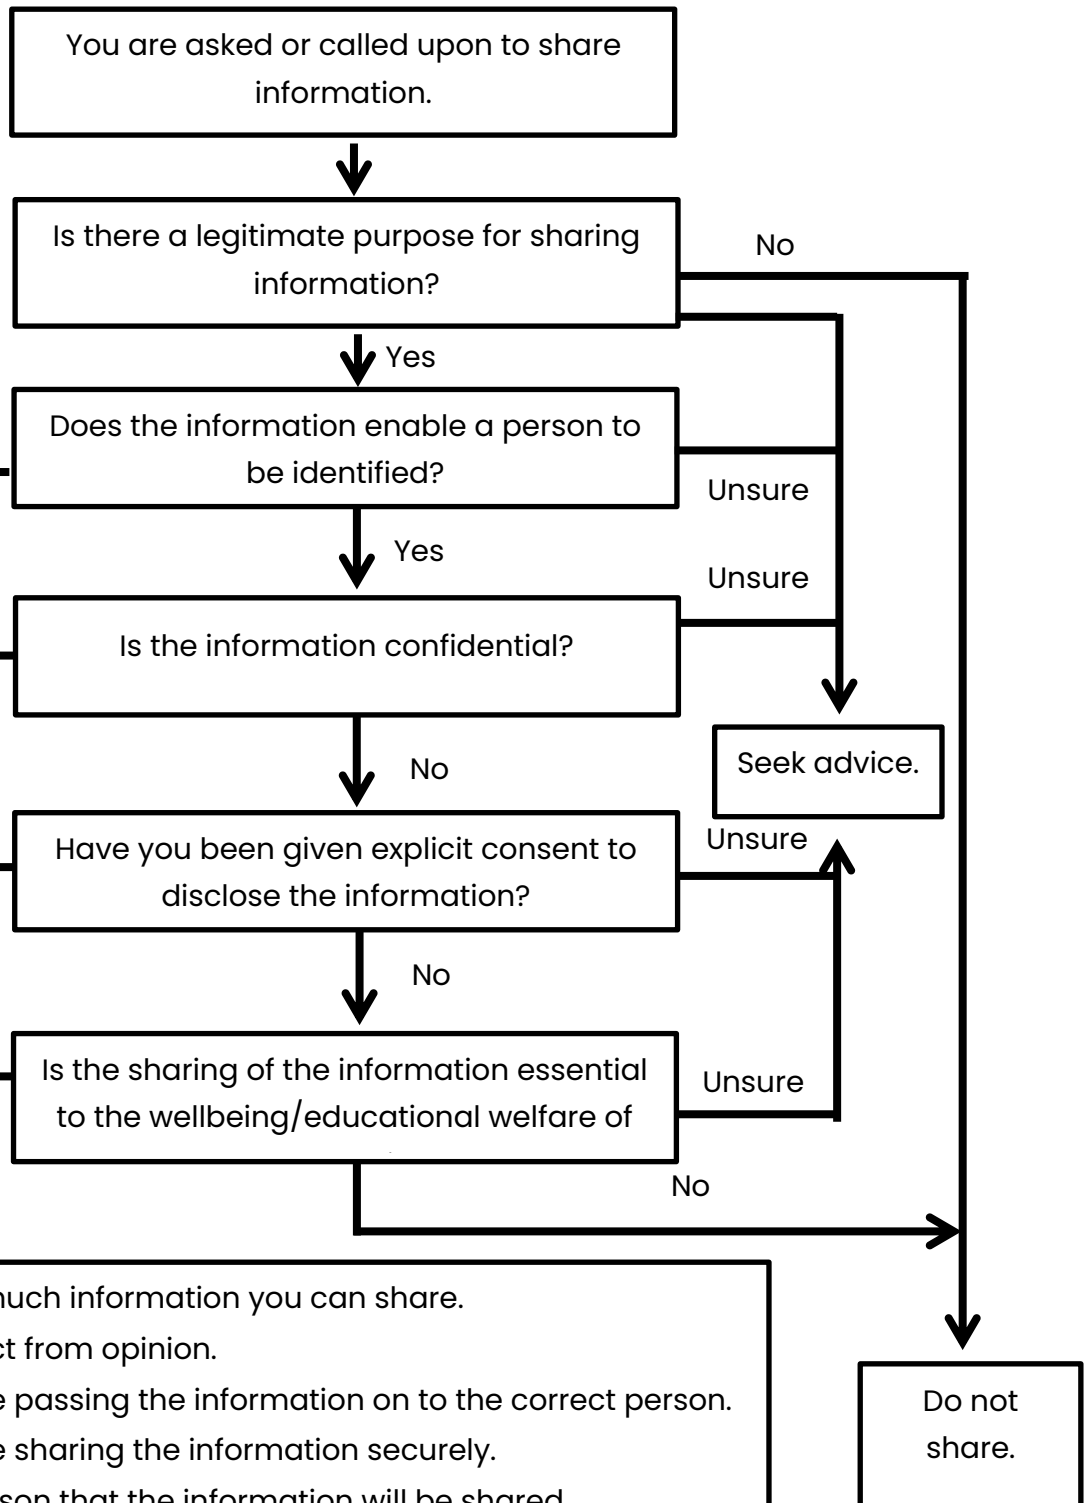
You are asked or called upon to share information.

Is there a legitimate purpose for sharing information?

No

Yes

Does the information enable a person to be identified?

Unsure

Yes

Unsure

Is the information confidential?

No

Seek advice.

Unsure

Have you been given explicit consent to disclose the information?

No

Is the sharing of the information essential to the wellbeing/educational welfare of

Unsure

No

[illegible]uch information you can share.

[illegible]ct from opinion.

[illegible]e passing the information on to the correct person.

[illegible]e sharing the information securely.

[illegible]son that the information will be shared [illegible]

Do not share.